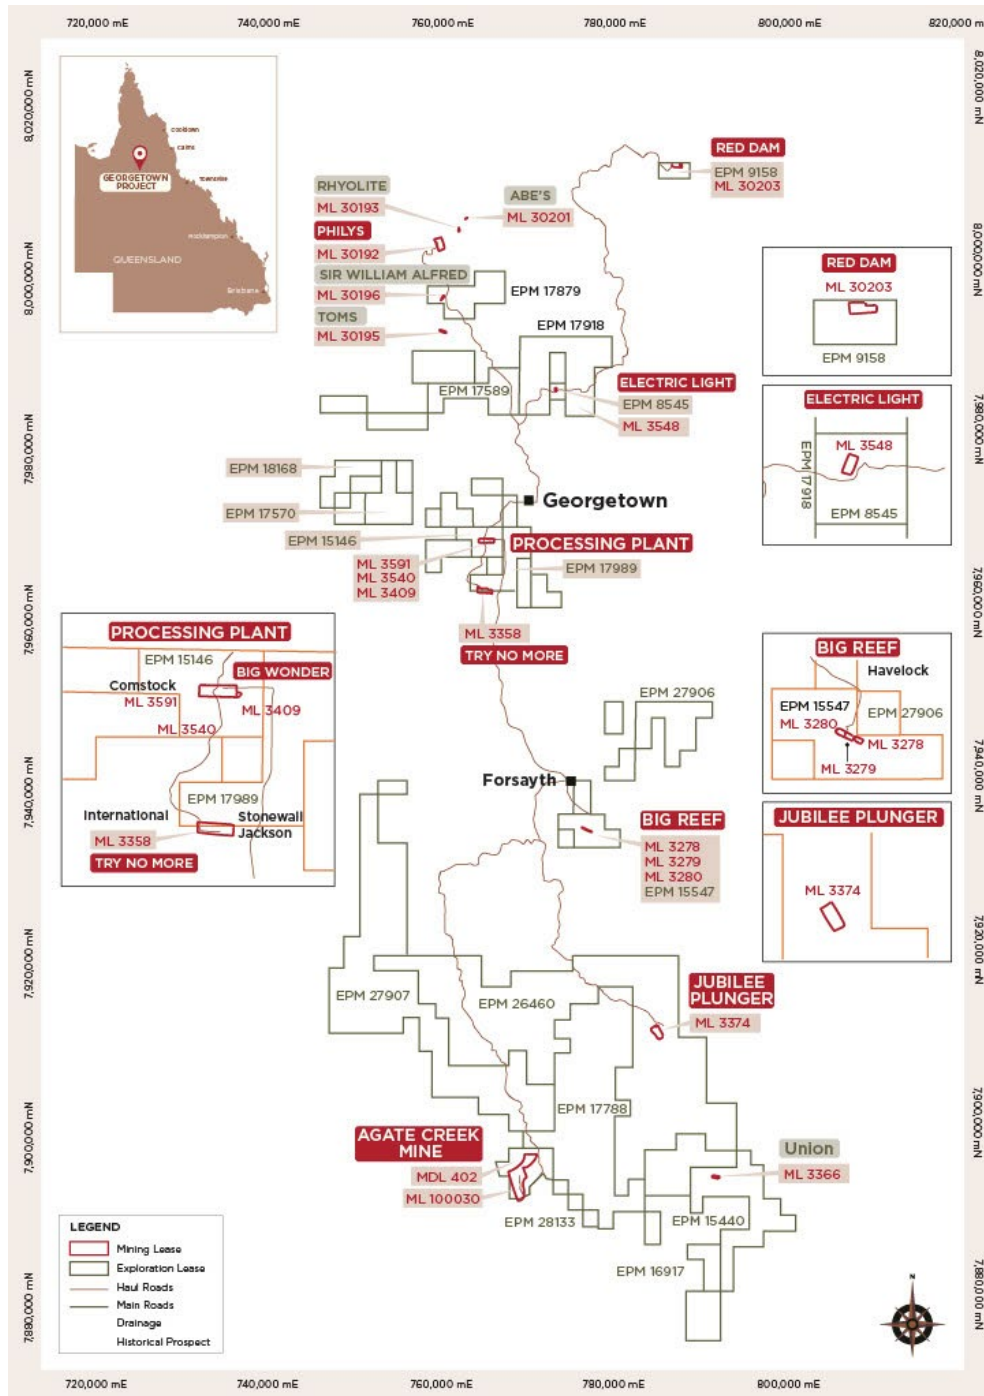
720,000 mE 740,000 mE 760,000 mE 780,000 mE 800,000 mE 820,000 m

8,020,000 mN
8,000,000 mN
7,980,000 mN
7,960,000 mN
7,940,000 mN
7,920,000 mN
7,900,000 mN
7,880,000 mN

Cooktown
Cairns
GEORGETOWN PROJECT
Townsville
Rockhampton
QUEENSLAND
Brisbane

RED DAM
EPM 9158
ML 30203

RHYOLITE
ML 30193
ABE'S
ML 30201
PHILYS
ML 30192
SIR WILLIAM ALFRED
ML 30196
EPM 17879
TOMS
ML 30195
EPM 17918
EPM 17589
ELECTRIC LIGHT
EPM 8545
ML 3548

RED DAM
ML 30203
EPM 9158

ELECTRIC LIGHT
ML 3548
EPM 17918
EPM 8545

EPM 18168
EPM 17570
Georgetown
EPM 15146
PROCESSING PLANT
ML 3591
ML 3540
ML 3409
EPM 17989
ML 3358
TRY NO MORE

PROCESSING PLANT
EPM 15146
BIG WONDER
Comstock
ML 3591
ML 3409
ML 3540
EPM 17989
International
Stonewall
Jackson
ML 3358
TRY NO MORE

EPM 27906
BIG REEF
Havelock
EPM 15547
ML 3280
EPM 27906
ML 3278
ML 3279

Forsayth
BIG REEF
ML 3278
ML 3279
ML 3280
EPM 15547

JUBILEE PLUNGER
ML 3374

EPM 27907
EPM 26460
JUBILEE PLUNGER
ML 3374
EPM 17788
AGATE CREEK MINE
MDL 402
ML 100030
EPM 28133
Union
ML 3366
EPM 15440
EPM 16917

LEGEND
Mining Lease
Exploration Lease
Haul Roads
Main Roads
Drainage
Historical Prospect

N

720,000 mE 740,000 mE 760,000 mE 780,000 mE 800,000 mE